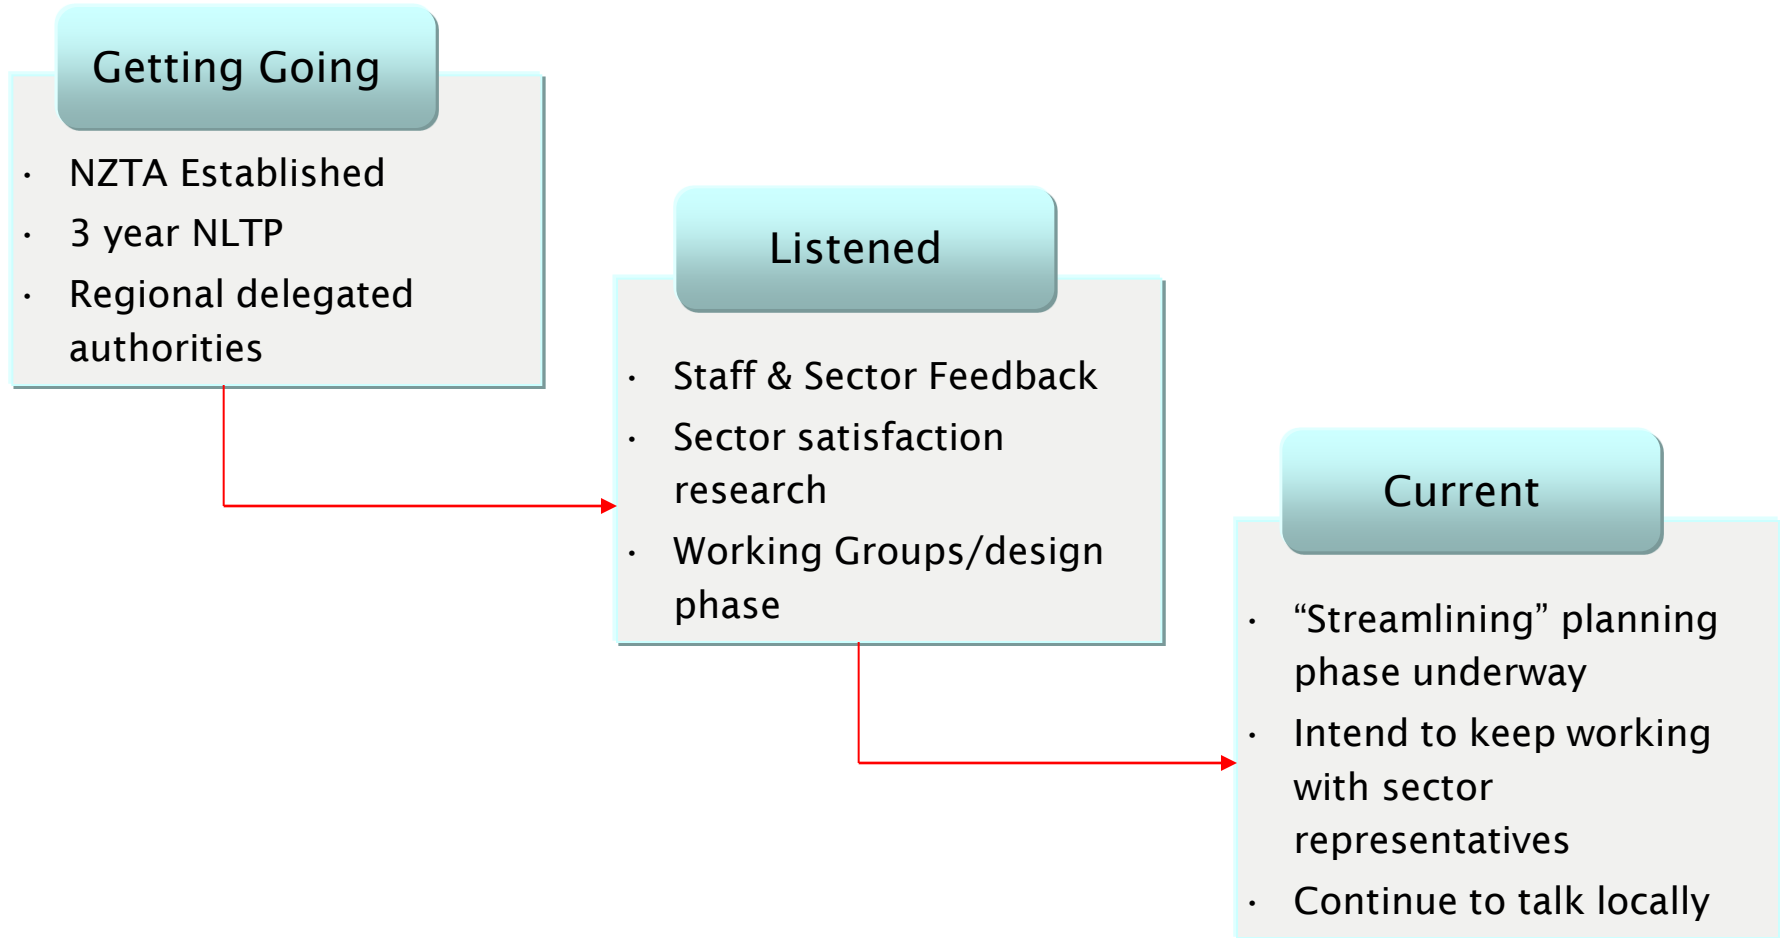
Getting Going

- NZTA Established
- 3 year NLTP
- Regional delegated authorities

Listened

- Staff & Sector Feedback
- Sector satisfaction research
- Working Groups/design phase

Current

- "Streamlining" planning phase underway
- Intend to keep working with sector representatives
- Continue to talk locally